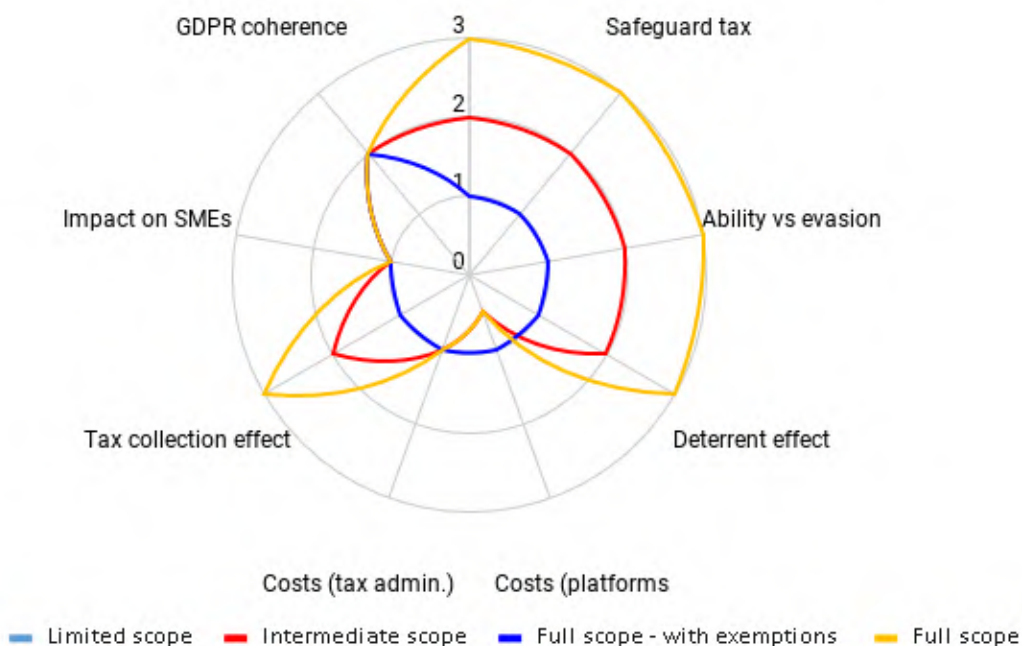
GDPR coherence
3
Safeguard tax
2
1
Ability vs evasion
Impact on SMEs
0
Deterrent effect
Tax collection effect
Costs (tax admin.)
Costs (platforms

Limited scope
Intermediate scope
Full scope - with exemptions
Full scope